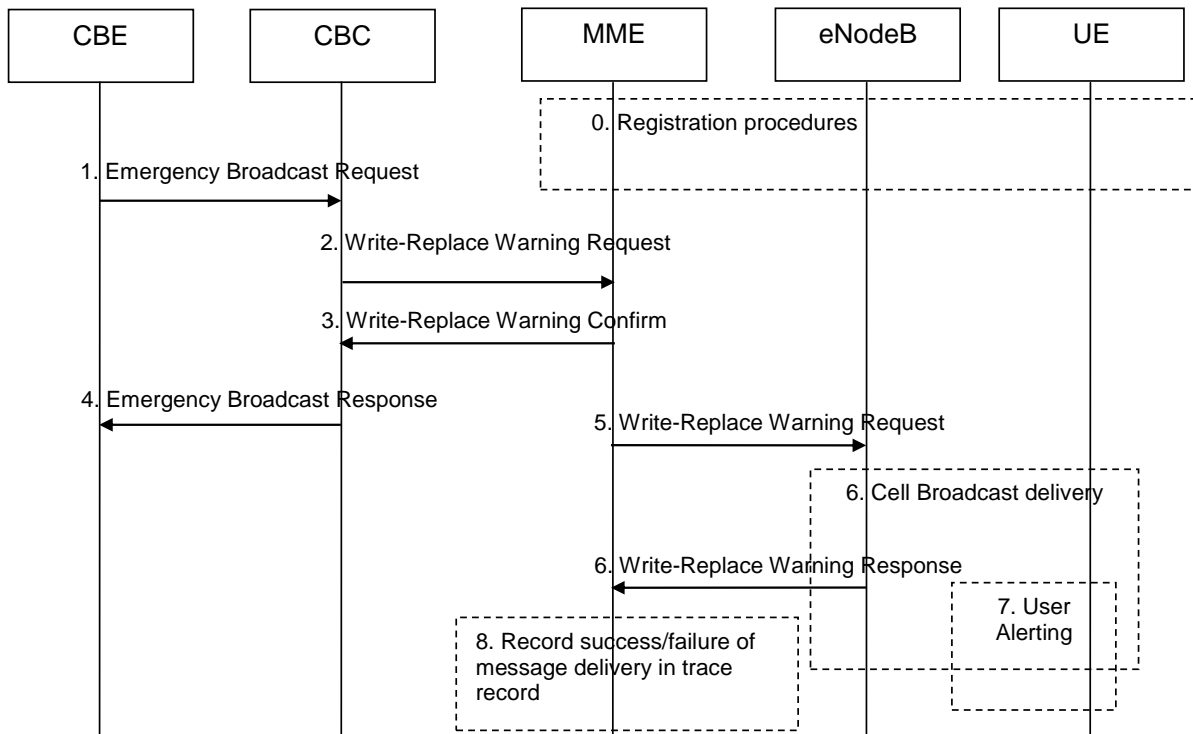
CBE
CBC
MME
eNodeB
UE

0. Registration procedures

1. Emergency Broadcast Request

2. Write-Replace Warning Request

3. Write-Replace Warning Confirm

4. Emergency Broadcast Response

5. Write-Replace Warning Request

6. Cell Broadcast delivery

6. Write-Replace Warning Response

7. User Alerting

8. Record success/failure of message delivery in trace record